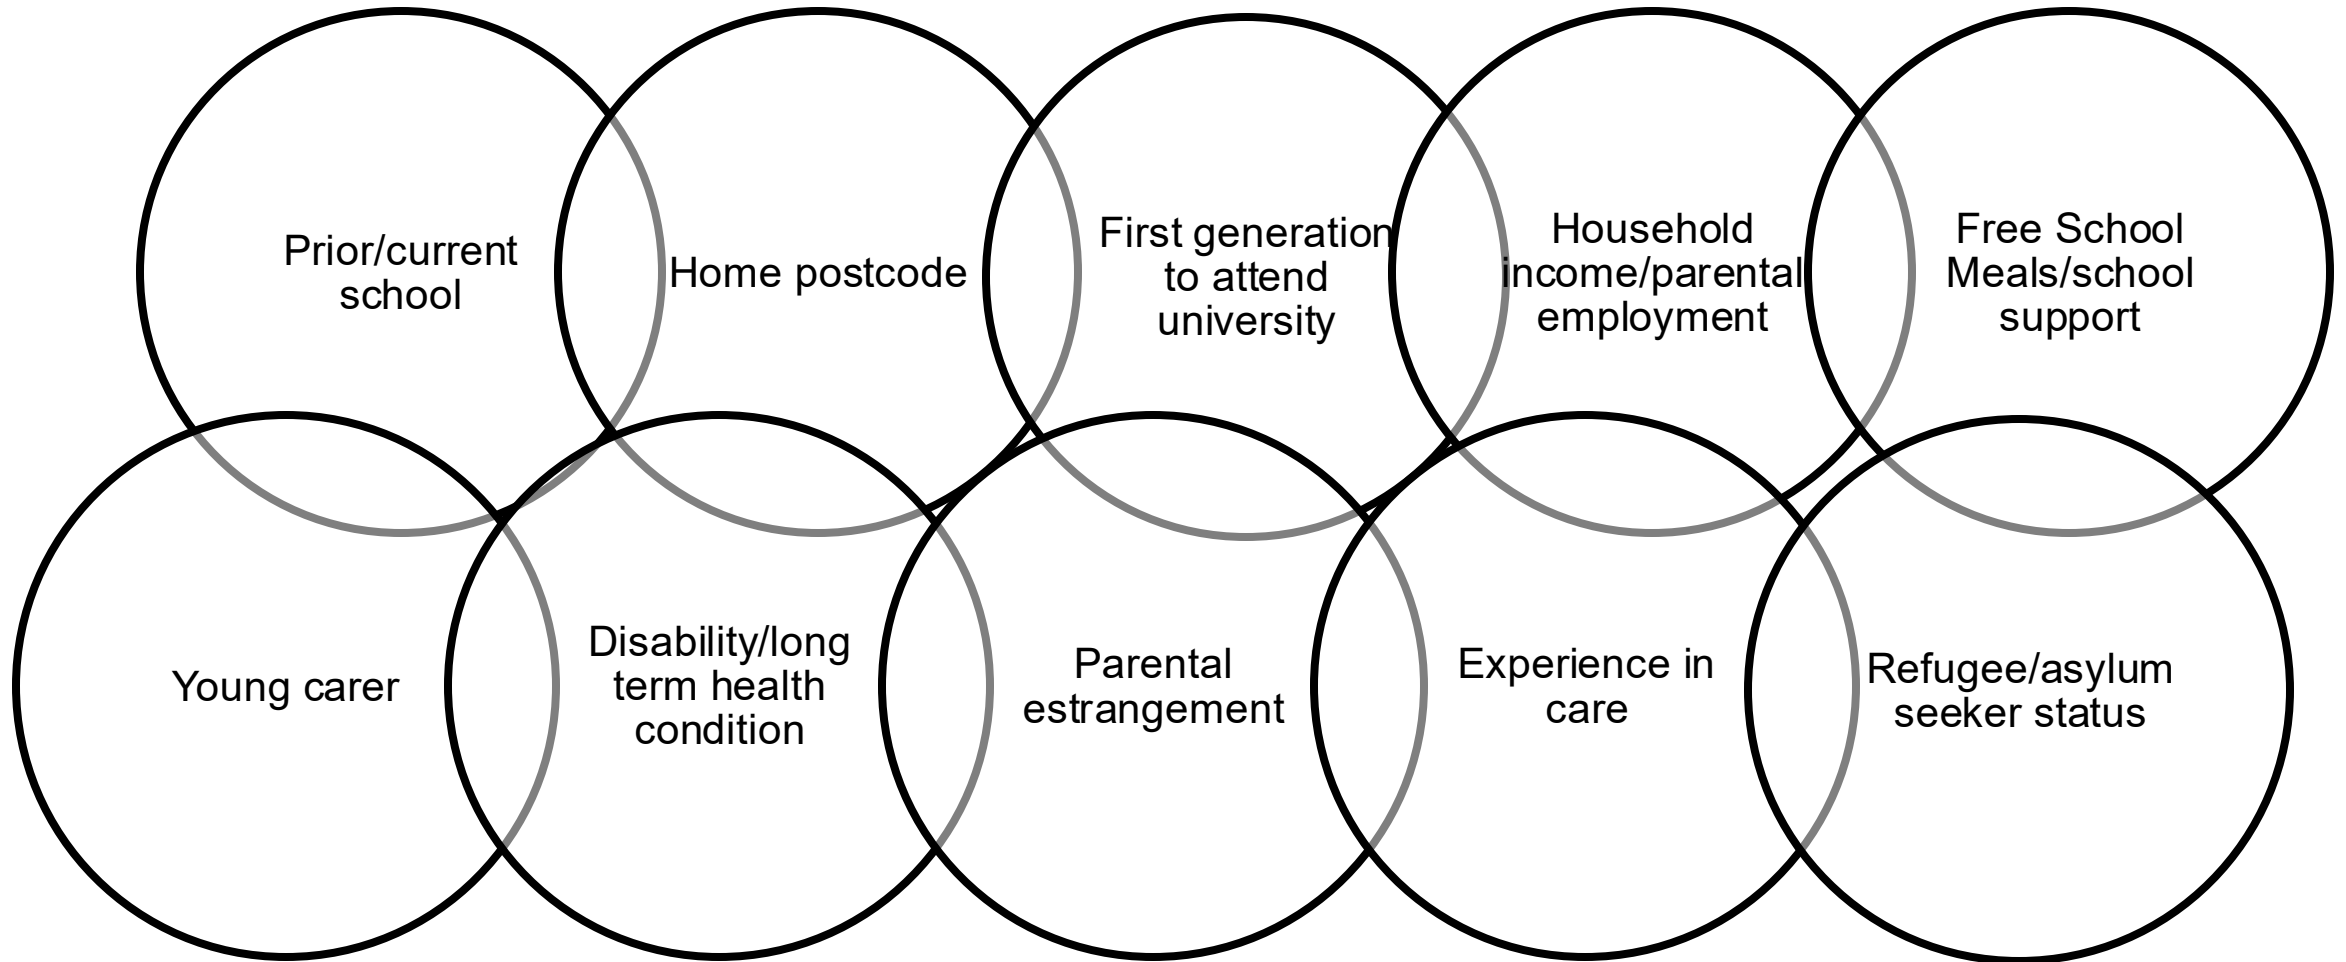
Prior/current school

Home postcode

First generation to attend university

Household income/parental employment

Free School Meals/school support

Young carer

Disability/long term health condition

Parental estrangement

Experience in care

Refugee/asylum seeker status